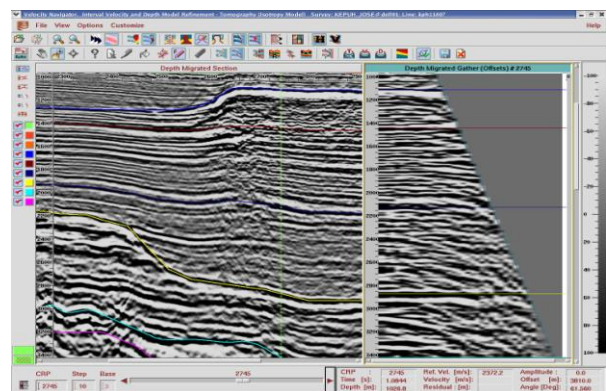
Velocity Navigator: Interval Velocity and Depth Model Refinement - Tomography (Isotropy Model) Survey: KEPUH_JOSE-F-0rHS Line: kph1160*

File View Options Customize

Help

Depth Migrated Section

Depth Migrated Gather (Offsets) # 2745

CRP Step Base

2745 10

2745

CRP : 2745
Time [s]: 1.0844
Depth [m]: 1926.0

Ref. Vel. [m/s]: 2372.2
Velocity [m/s]:
Residual [m]:

Amplitude : 0.0
Offset [m]: 3810.0
Angle [Deg]: 61.000